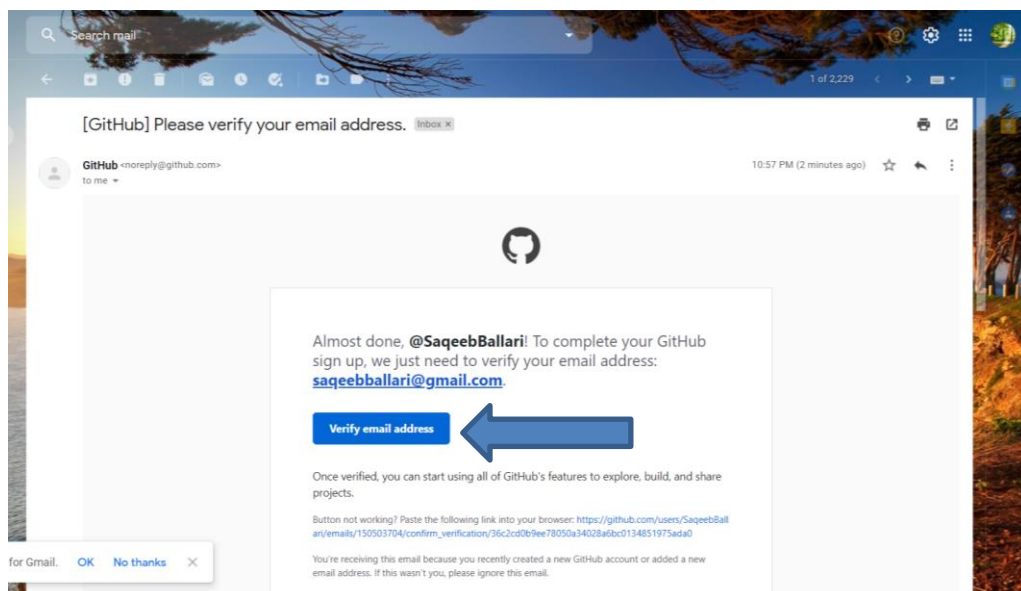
Search mail

1 of 2,229

[GitHub] Please verify your email address. Inbox ×

GitHub <noreply@github.com>
to me

10:57 PM (2 minutes ago)

Almost done, @SaqeebBallari! To complete your GitHub sign up, we just need to verify your email address: saqeebballari@gmail.com.

Verify email address

Once verified, you can start using all of GitHub's features to explore, build, and share projects.

Button not working? Paste the following link into your browser: https://github.com/users/SaqeebBallari/emails/150503704/confirm_verification/36c2cd0b9ee78050a34028a6bc0134851975ada0

You're receiving this email because you recently created a new GitHub account or added a new email address. If this wasn't you, please ignore this email.

for Gmail. OK No thanks